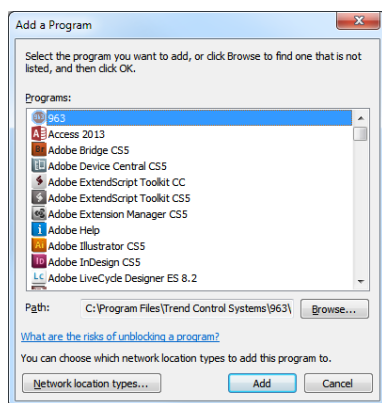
Add a Program

Select the program you want to add, or click Browse to find one that is not listed, and then click OK.

Programs:

963
Access 2013
Adobe Bridge CS5
Adobe Device Central CS5
Adobe ExtendScript Toolkit CC
Adobe ExtendScript Toolkit CS5
Adobe Extension Manager CS5
Adobe Help
Adobe Illustrator CS5
Adobe InDesign CS5
Adobe LiveCycle Designer ES 8.2

Path: C:\Program Files\Trend Control Systems\963\ Browse...

What are the risks of unblocking a program?

You can choose which network location types to add this program to.

Network location types... Add Cancel